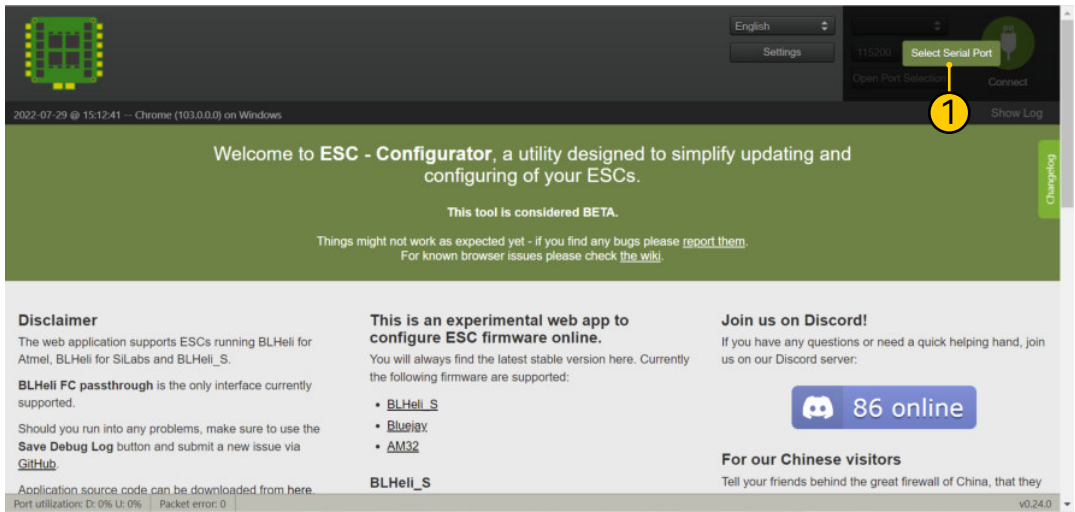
English
Settings
115200
Select Serial Port
Open Port Selection
Connect
1
2022-07-29 @ 15:12:41 -- Chrome (103.0.0.0) on Windows
Show Log

Welcome to **ESC - Configurator**, a utility designed to simplify updating and configuring of your ESCs.

This tool is considered BETA.

Things might not work as expected yet - if you find any bugs please report them. For known browser issues please check the wiki.

Changelog

**Disclaimer**
The web application supports ESCs running BLHeli for Atmel, BLHeli for SiLabs and BLHeli_S.

**BLHeli FC passthrough** is the only interface currently supported.

Should you run into any problems, make sure to use the **Save Debug Log** button and submit a new issue via GitHub.

Application source code can be downloaded from here.

**This is an experimental web app to configure ESC firmware online.**
You will always find the latest stable version here. Currently the following firmware are supported:

- BLHeli_S
- Bluejay
- AM32

**BLHeli_S**

**Join us on Discord!**
If you have any questions or need a quick helping hand, join us on our Discord server:

86 online

**For our Chinese visitors**
Tell your friends behind the great firewall of China, that they

Port utilization: D: 0% U: 0% | Packet error: 0
v0.24.0